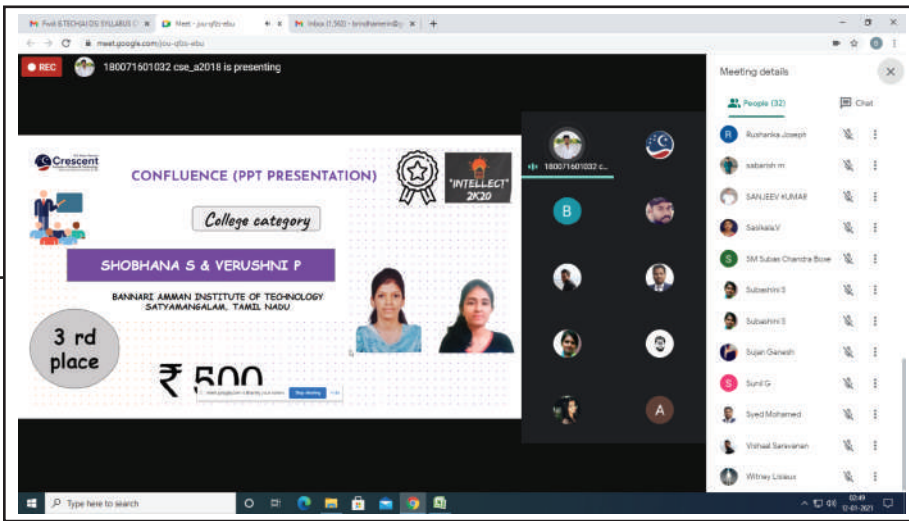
Fwd: B.TECH(AI DS) SYLLABUS | × Meet - jou-qfzo-ebu × Inbox (1,562) - brindhamerin@ × +

meet.google.com/jou-qfzo-ebu

REC 180071601032 cse_a2018 is presenting

Crescent

CONFLUENCE (PPT PRESENTATION)

"INTELLECT" 2K20

College category

SHOBHANA S & VERUSHNI P

BANNARI AMMAN INSTITUTE OF TECHNOLOGY SATYAMANGALAM, TAMIL NADU

3 rd place

₹ 500

meet.google.com is sharing your screen. Stop sharing Hide

180071601032 c...

B

A

Meeting details

People (32)

Chat

Rusharika Joseph

sabarish m

SANJEEV KUMAR

Sasikala.V

SM Subas Chandra Bose

Subashini S

Subashini S

Sujan Ganesh

Sunil G

Syed Mohamed

Vishaal Saravanan

Witney Lisiaux

Type here to search

02:49 12-01-2021